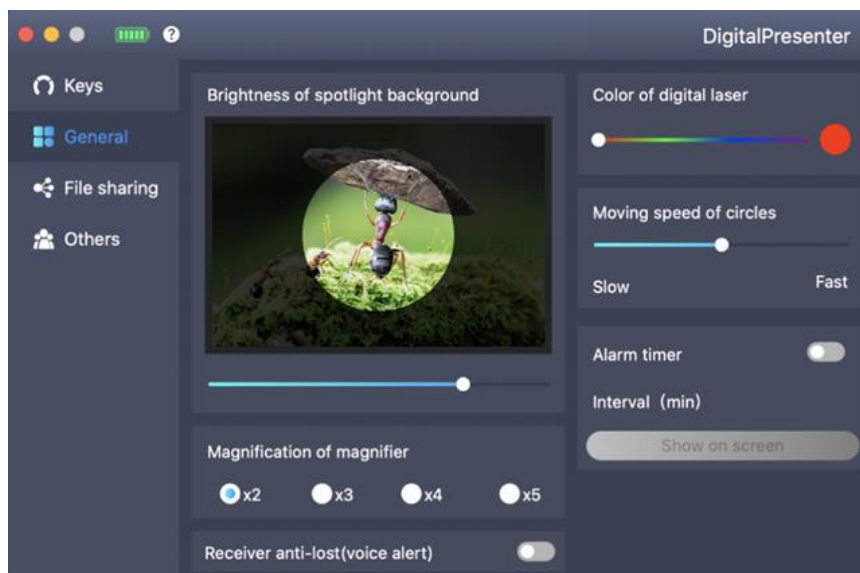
DigitalPresenter

Keys

General

File sharing

Others

Brightness of spotlight background

Magnification of magnifier

x2 x3 x4 x5

Receiver anti-lost(voice alert)

Color of digital laser

Moving speed of circles

Slow Fast

Alarm timer

Interval (min)

Show on screen